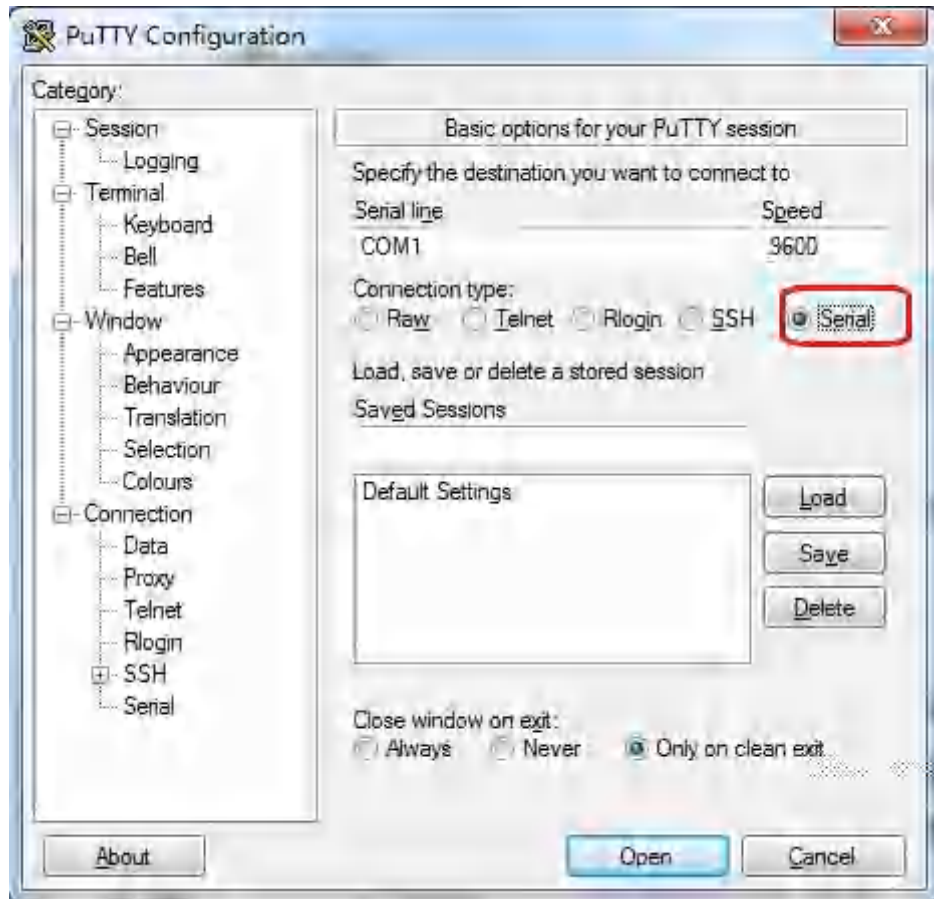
PuTTY Configuration

Category:

Session
Logging
Terminal
Keyboard
Bell
Features
Window
Appearance
Behaviour
Translation
Selection
Colours
Connection
Data
Proxy
Telnet
Rlogin
SSH
Serial

Basic options for your PuTTY session

Specify the destination you want to connect to

Serial line
COM1

Speed
9600

Connection type:
Raw Telnet Rlogin SSH Serial

Load, save or delete a stored session

Saved Sessions

Default Settings

Load
Save
Delete

Close window on exit:
Always Never Only on clean exit

About
Open
Cancel